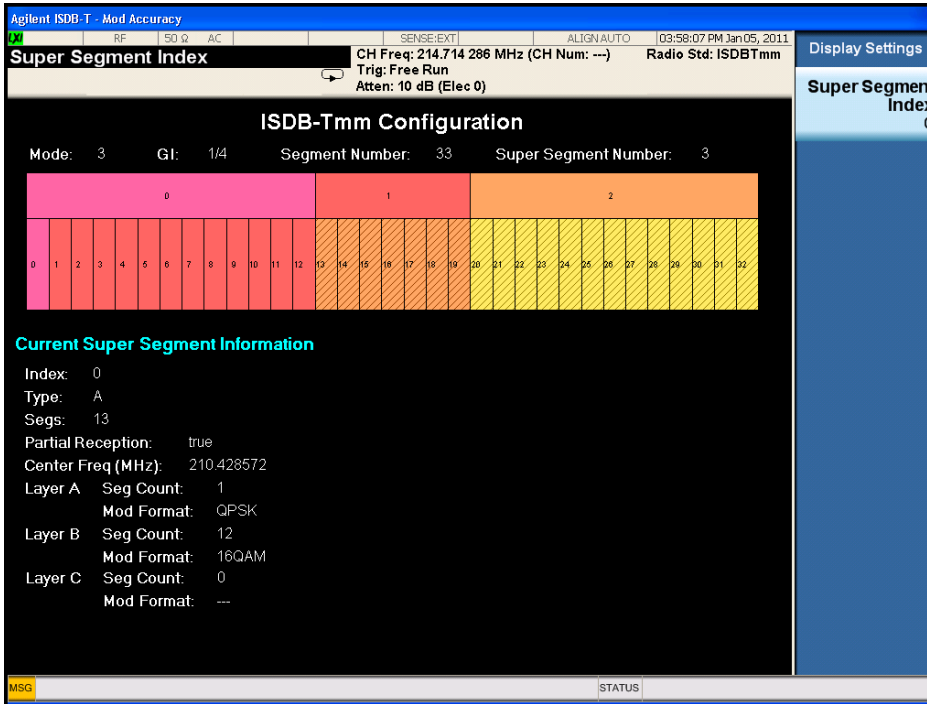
Agilent ISDB-T - Mod Accuracy

LXI RF 50 Ω AC SENSE:EXT ALIGN AUTO 03:58:07 PM Jan 05, 2011

Super Segment Index

CH Freq: 214.714 286 MHz (CH Num: ---) Radio Std: ISDBTmm
Trig: Free Run
Atten: 10 dB (Elec 0)

Display Settings

Super Segmen Index

ISDB-Tmm Configuration

Mode: 3 GI: 1/4 Segment Number: 33 Super Segment Number: 3

0 1 2

0 1 2 3 4 5 6 7 8 9 10 11 12 13 14 15 16 17 18 19 20 21 22 23 24 25 26 27 28 29 30 31 32

Current Super Segment Information

Index: 0
Type: A
Segs: 13
Partial Reception: true
Center Freq (MHz): 210.428572
Layer A Seg Count: 1
Mod Format: QPSK
Layer B Seg Count: 12
Mod Format: 16QAM
Layer C Seg Count: 0
Mod Format: ---

MSG STATUS